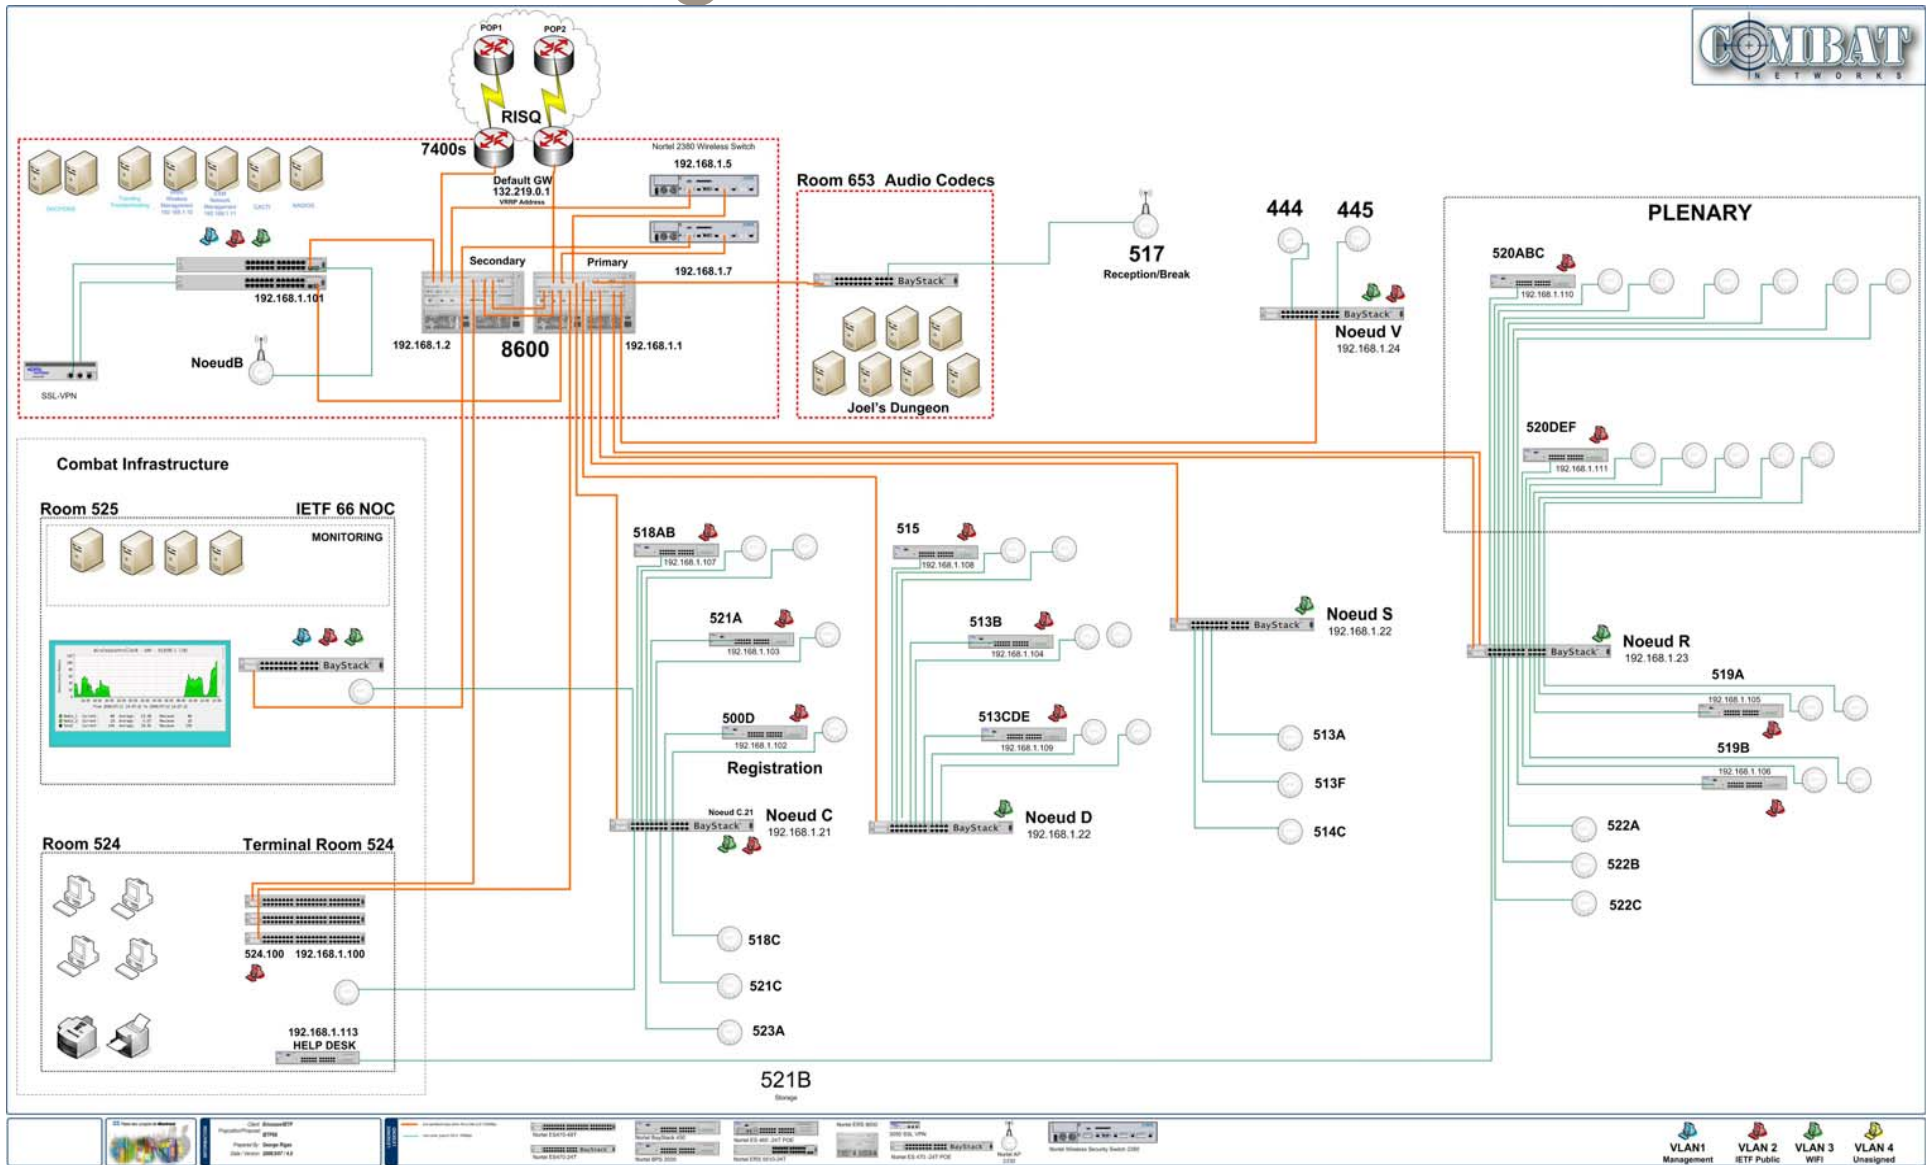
COMBAT
NETWORKS

POP1
POP2
RISQ
7400s
Default GW
132.219.0.1
VRRP Address
Nortel 2380 Wireless Switch
192.168.1.5
192.168.1.7
Secondary
Primary
8600
192.168.1.2
192.168.1.1
192.168.1.101
NoeudB
SSL-VPN

Room 653 Audio Codecs
BayStack
Joel's Dungeon

517
Reception/Break

444
445
BayStack
Noeud V
192.168.1.24

PLENARY
520ABC
192.168.1.110
520DEF
192.168.1.111

Combat Infrastructure
Room 525
IETF 66 NOC
MONITORING
BayStack

518AB
192.168.1.107
521A
192.168.1.103
500D
192.168.1.102
Registration
Noeud C.21
BayStack
Noeud C
192.168.1.21

515
192.168.1.108
513B
192.168.1.104
513CDE
192.168.1.109
BayStack
Noeud D
192.168.1.22

BayStack
Noeud S
192.168.1.22
513A
513F
514C

BayStack
Noeud R
192.168.1.23
519A
192.168.1.105
519B
192.168.1.106
522A
522B
522C

Room 524
Terminal Room 524
524.100
192.168.1.100
192.168.1.113
HELP DESK

518C
521C
523A

521B
Storage

VLAN1
Management
VLAN 2
IETF Public
VLAN 3
WIFI
VLAN 4
Unassigned